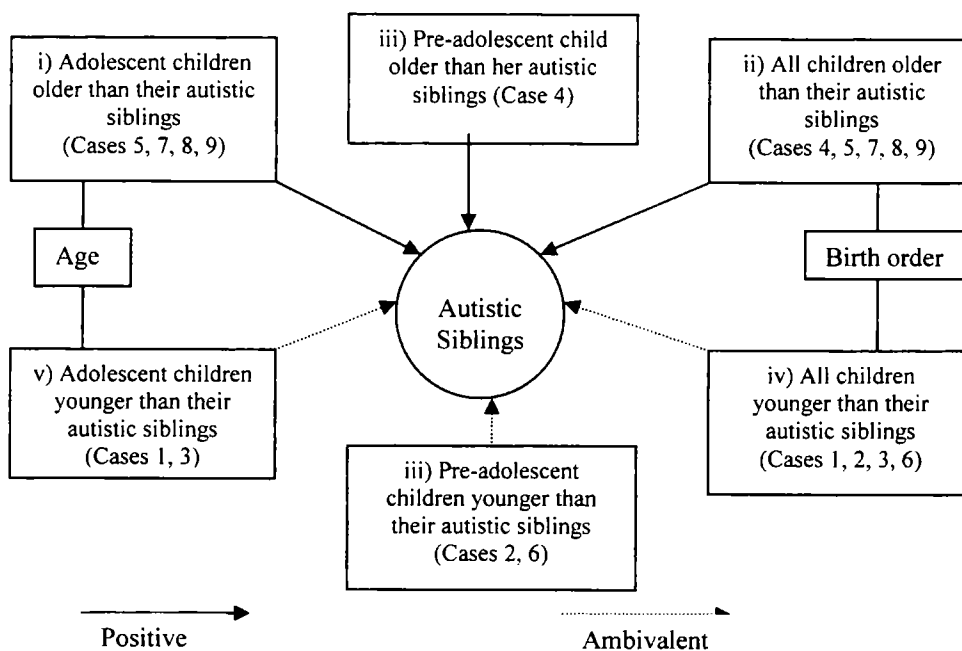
i) Adolescent children older than their autistic siblings (Cases 5, 7, 8, 9)

iii) Pre-adolescent child older than her autistic siblings (Case 4)

ii) All children older than their autistic siblings (Cases 4, 5, 7, 8, 9)

Age

Autistic Siblings

Birth order

v) Adolescent children younger than their autistic siblings (Cases 1, 3)

iii) Pre-adolescent children younger than their autistic siblings (Cases 2, 6)

iv) All children younger than their autistic siblings (Cases 1, 2, 3, 6)

Positive

Ambivalent